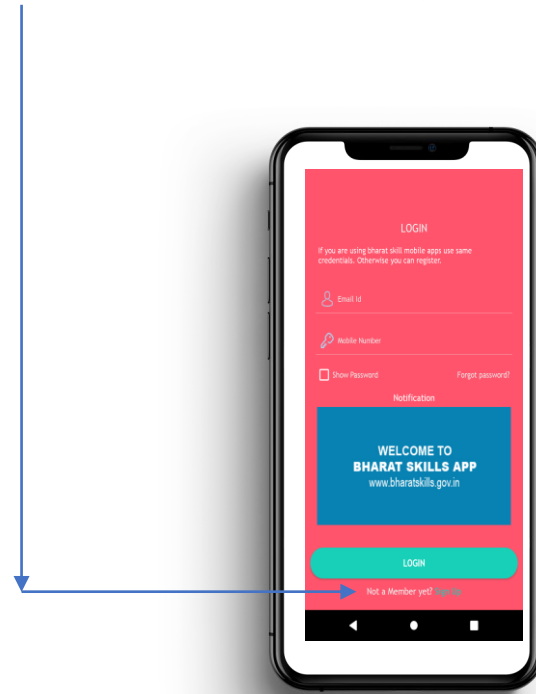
LOGIN

If you are using bharat skill mobile apps use same credentials. Otherwise you can register.

Email Id

Mobile Number

Show Password

Forgot password?

Notification

WELCOME TO
BHARAT SKILLS APP
www.bharatskills.gov.in

LOGIN

Not a Member yet? Sign Up